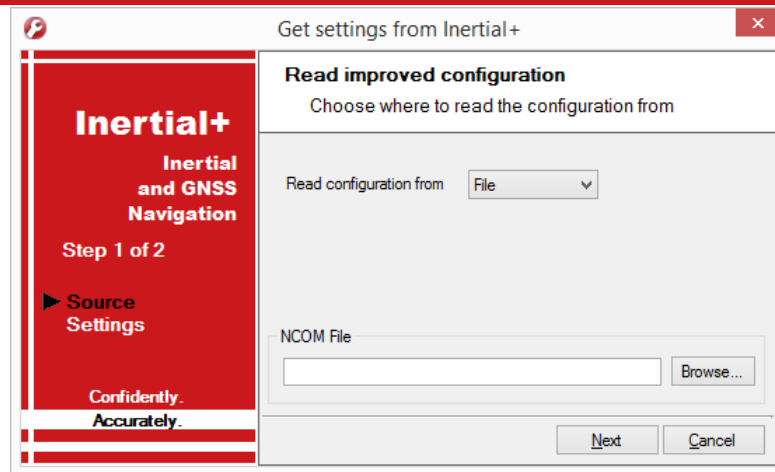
Get settings from Inertial+

Inertial+

Inertial and GNSS Navigation

Step 1 of 2

Source Settings

Confidently.

Accurately.

Read improved configuration

Choose where to read the configuration from

Read configuration from File

NCOM File

Browse...

Next

Cancel